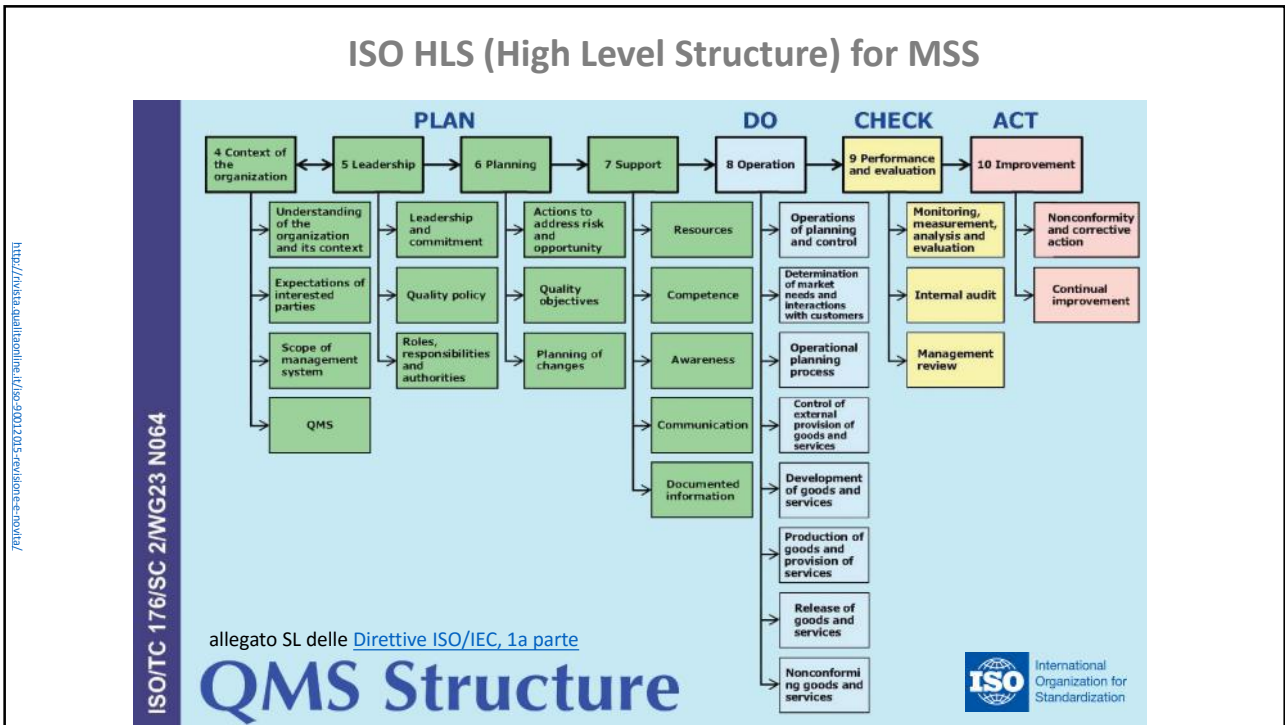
ISO HLS (High Level Structure) for MSS

http://rivista.qualitaonline.it/iso-90012015-revisione-e-novita/

ISO/TC 176/SC 2/WG23 N064

PLAN

DO

CHECK

ACT

4 Context of the organization

5 Leadership

6 Planning

7 Support

8 Operation

9 Performance and evaluation

10 Improvement

Understanding of the organization and its context

Expectations of interested parties

Scope of management system

QMS

Leadership and commitment

Quality policy

Roles, responsibilities and authorities

Actions to address risk and opportunity

Quality objectives

Planning of changes

Resources

Competence

Awareness

Communication

Documented information

Operations of planning and control

Determination of market needs and interactions with customers

Operational planning process

Control of external provision of goods and services

Development of goods and services

Production of goods and provision of services

Release of goods and services

Nonconforming goods and services

Monitoring, measurement, analysis and evaluation

Internal audit

Management review

Nonconformity and corrective action

Continual improvement

allegato SL delle Direttive ISO/IEC, 1a parte

QMS Structure

ISO International Organization for Standardization